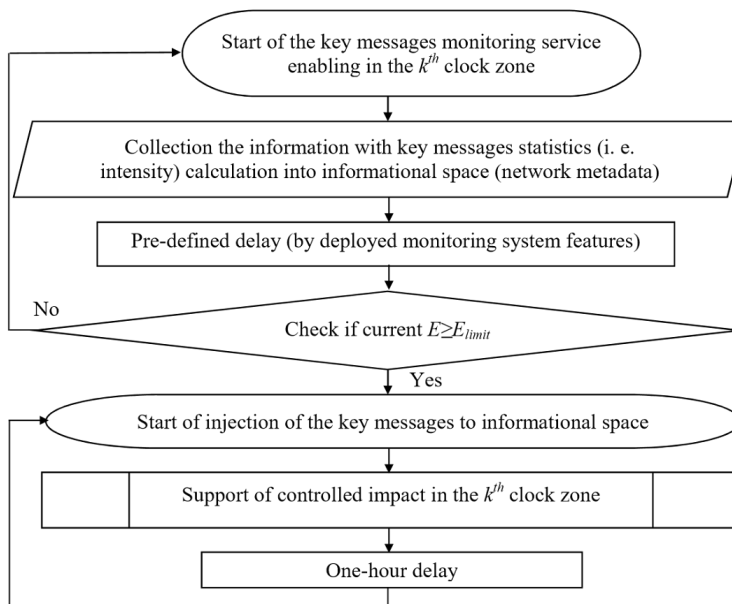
Start of the key messages monitoring service enabling in the $k^{th}$ clock zone

Collection the information with key messages statistics (i. e. intensity) calculation into informational space (network metadata)

Pre-defined delay (by deployed monitoring system features)

No

Check if current $E \geq E_{limit}$

Yes

Start of injection of the key messages to informational space

Support of controlled impact in the $k^{th}$ clock zone

One-hour delay